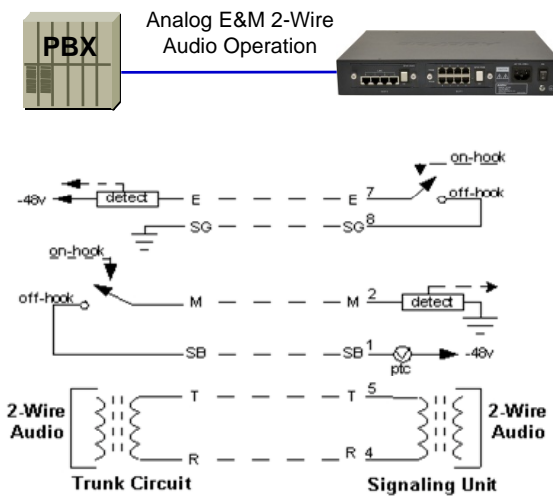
PBX

Analog E&M 2-Wire Audio Operation

on-hook

-48v

detect

E

E

7

off-hook

SG

SG

8

on-hook

off-hook

M

M

2

detect

SB

SB

1

-48v

ptc

2-Wire Audio

T

T

5

2-Wire Audio

R

R

4

Trunk Circuit

Signaling Unit